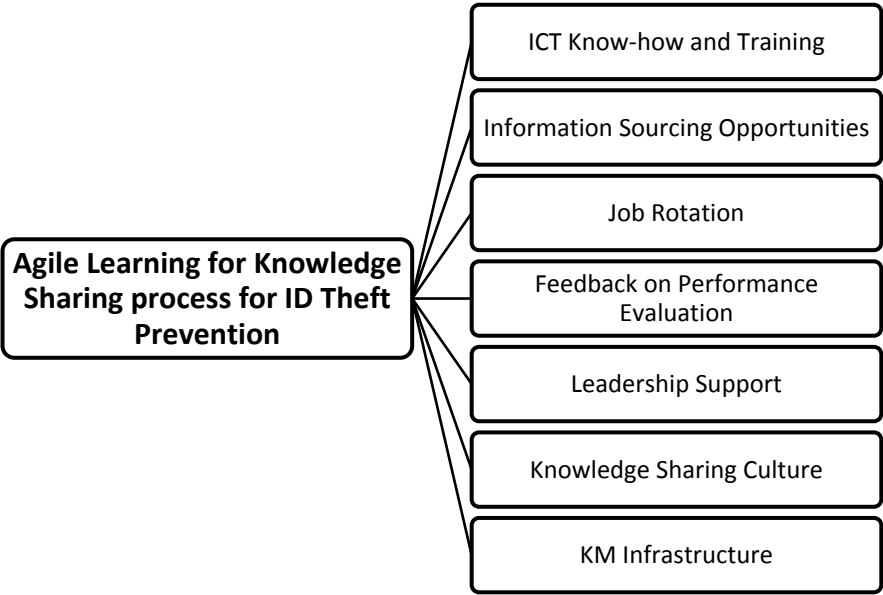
Agile Learning for Knowledge Sharing process for ID Theft Prevention

ICT Know-how and Training

Information Sourcing Opportunities

Job Rotation

Feedback on Performance Evaluation

Leadership Support

Knowledge Sharing Culture

KM Infrastructure